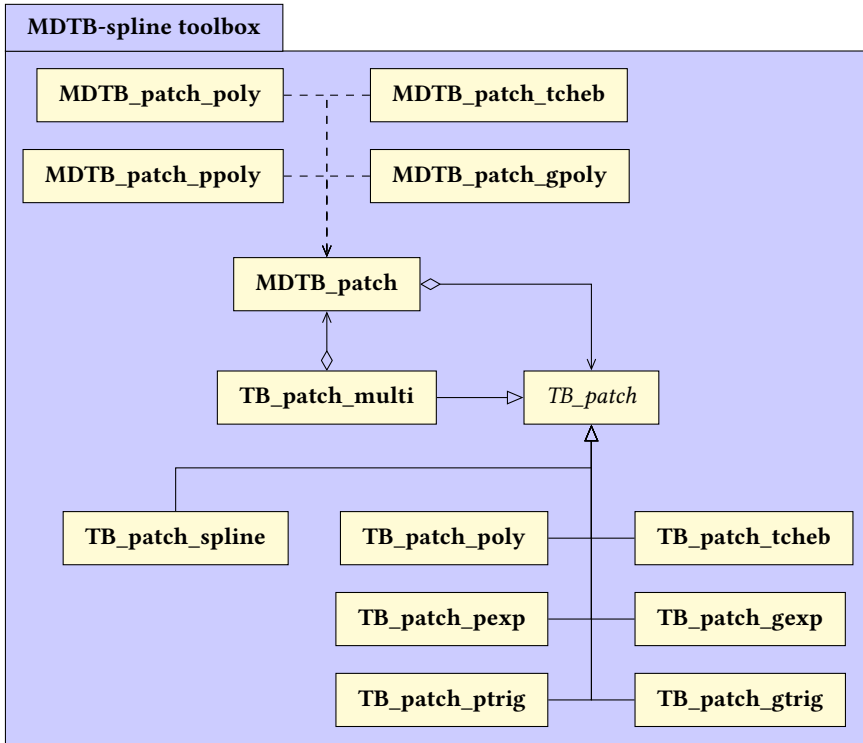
MDTB-spline toolbox

MDTB_patch_poly

MDTB_patch_tcheb

MDTB_patch_ppoly

MDTB_patch_gpoly

MDTB_patch

TB_patch_multi

TB_patch

TB_patch_spline

TB_patch_poly

TB_patch_tcheb

TB_patch_pexp

TB_patch_gexp

TB_patch_ptrig

TB_patch_gtrig